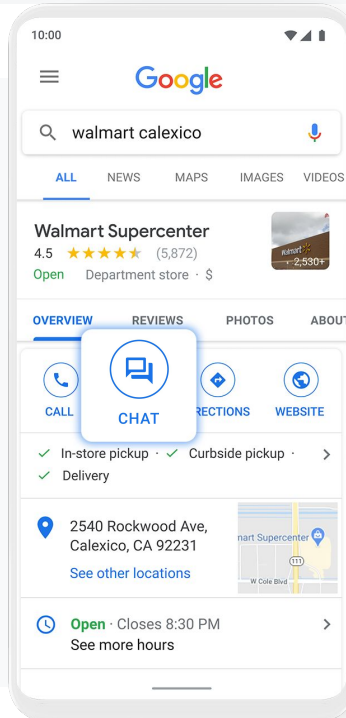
10:00

Google

walmart calexico

ALL NEWS MAPS IMAGES VIDEOS

Walmart Supercenter
4.5 ★★★★★ (5,872)
Open Department store · $

Walmart
2,530+

OVERVIEW REVIEWS PHOTOS ABOUT

CALL CHAT RECTIONS WEBSITE

✓ In-store pickup · ✓ Curbside pickup ·
✓ Delivery

2540 Rockwood Ave, Calexico, CA 92231
See other locations

mart Supercenter
111
W Cole Blvd

Open · Closes 8:30 PM
See more hours